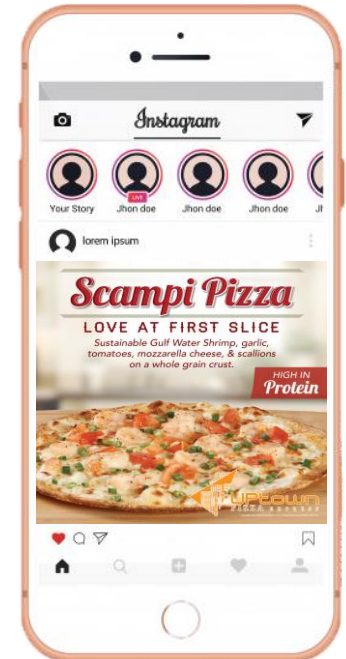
Instagram

Your Story
LIVE
Jhon doe
Jhon doe
Jhon doe
Jh

lorem ipsum

Scampi Pizza
LOVE AT FIRST SLICE
Sustainable Gulf Water Shrimp, garlic, tomatoes, mozzarella cheese, & scallions on a whole grain crust.

HIGH IN
Protein

UPtown
PIZZA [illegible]